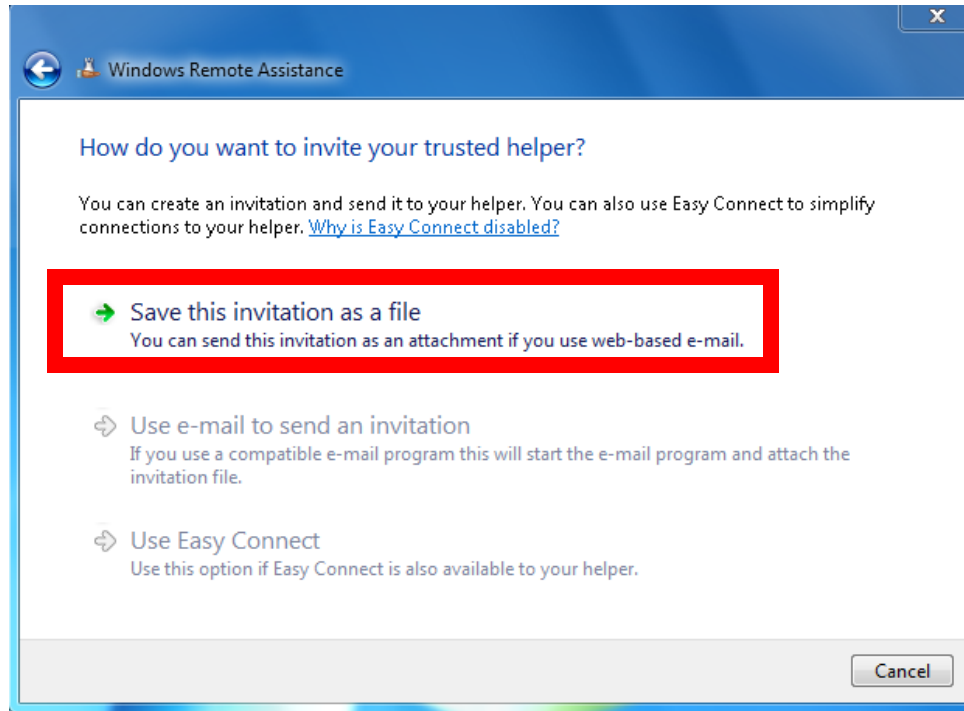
Windows Remote Assistance

How do you want to invite your trusted helper?

You can create an invitation and send it to your helper. You can also use Easy Connect to simplify connections to your helper. Why is Easy Connect disabled?

Save this invitation as a file
You can send this invitation as an attachment if you use web-based e-mail.

Use e-mail to send an invitation
If you use a compatible e-mail program this will start the e-mail program and attach the invitation file.

Use Easy Connect
Use this option if Easy Connect is also available to your helper.

Cancel